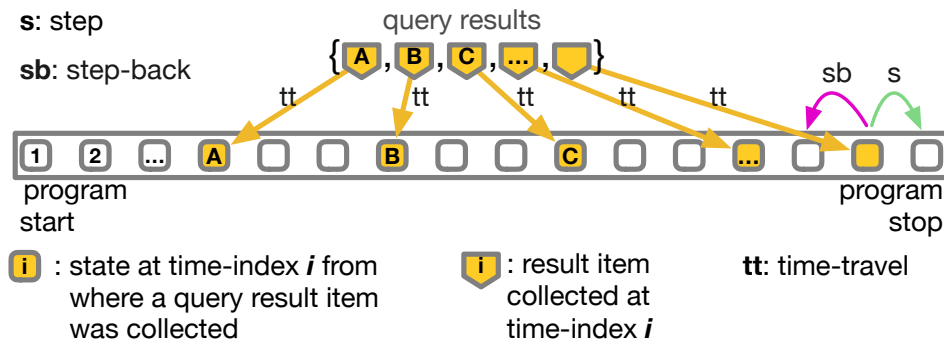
**s**: step

**sb**: step-back

query results

{A, B, C, ..., }

tt tt tt tt tt

sb s

1 2 ... A B C ...

program start

program stop

i : state at time-index ***i*** from where a query result item was collected

i : result item collected at time-index ***i***

**tt**: time-travel